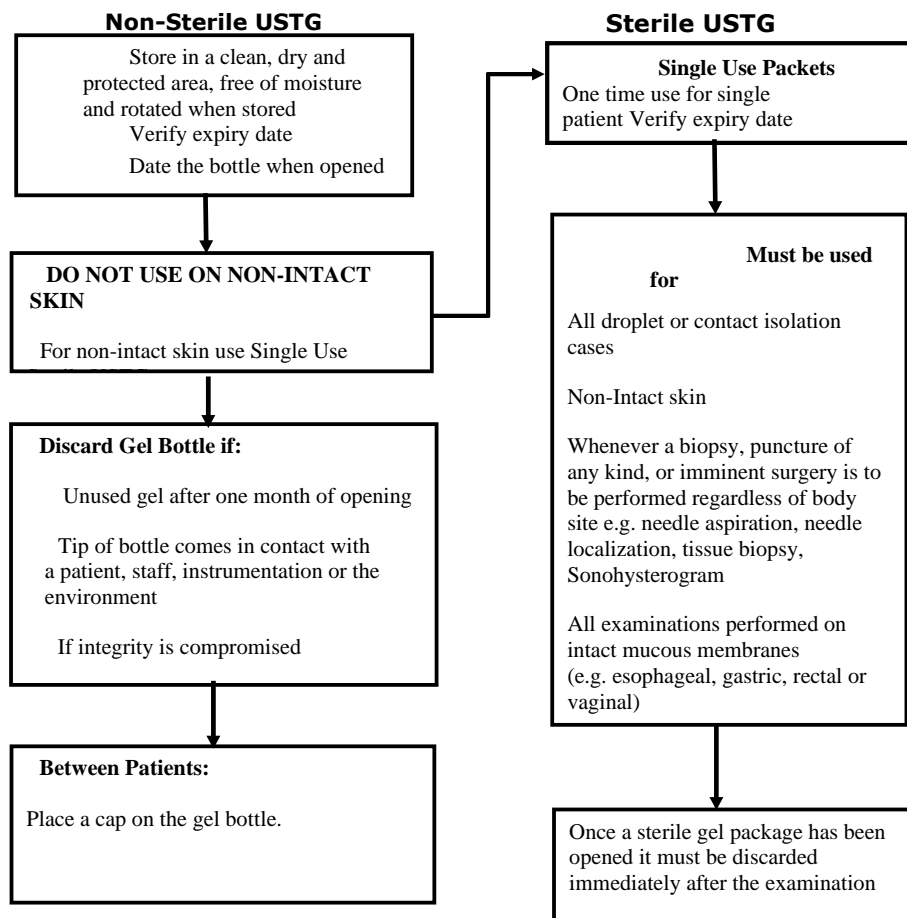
Non-Sterile USTG

Store in a clean, dry and protected area, free of moisture and rotated when stored
Verify expiry date
Date the bottle when opened

DO NOT USE ON NON-INTACT SKIN

For non-intact skin use Single Use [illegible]

Discard Gel Bottle if:

Unused gel after one month of opening

Tip of bottle comes in contact with a patient, staff, instrumentation or the environment

If integrity is compromised

Between Patients:

Place a cap on the gel bottle.

Sterile USTG

Single Use Packets
One time use for single patient Verify expiry date

Must be used for

All droplet or contact isolation cases

Non-Intact skin

Whenever a biopsy, puncture of any kind, or imminent surgery is to be performed regardless of body site e.g. needle aspiration, needle localization, tissue biopsy, Sonohysterogram

All examinations performed on intact mucous membranes (e.g. esophageal, gastric, rectal or vaginal)

Once a sterile gel package has been opened it must be discarded immediately after the examination